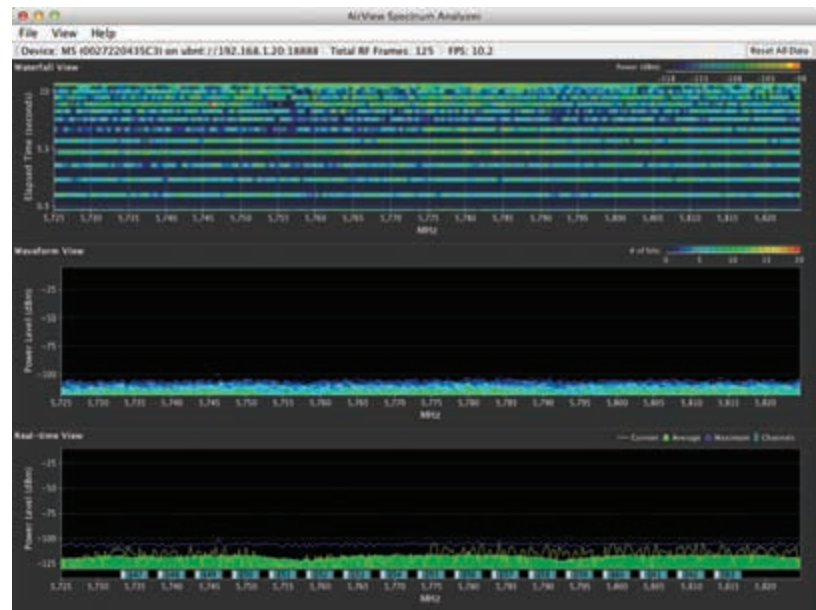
AirView Spectrum Analyzer

File View Help

Device: M5 (0027220435C3) on ubnt://192.168.1.20:18888 | Total RF Frames: 125 | FPS: 10.2

Reset All Data

Waterfall View

Power (dBm)

-118 -111 -108 -103 -96

Elapsed Time (seconds)

15

1.5

0.5

5,725 5,730 5,735 5,740 5,745 5,750 5,755 5,760 5,765 5,770 5,775 5,780 5,785 5,790 5,795 5,800 5,805 5,810 5,815 5,820

MHz

Waveform View

# of hits

0 5 10 15 20

Power Level (dBm)

-25

-50

-75

-100

5,725 5,730 5,735 5,740 5,745 5,750 5,755 5,760 5,765 5,770 5,775 5,780 5,785 5,790 5,795 5,800 5,805 5,810 5,815 5,820

MHz

Real-time View

Current Average Maximum Channels

Power Level (dBm)

-25

-50

-75

-100

-125

5,725 5,730 5,735 5,740 5,745 5,750 5,755 5,760 5,765 5,770 5,775 5,780 5,785 5,790 5,795 5,800 5,805 5,810 5,815 5,820

MHz